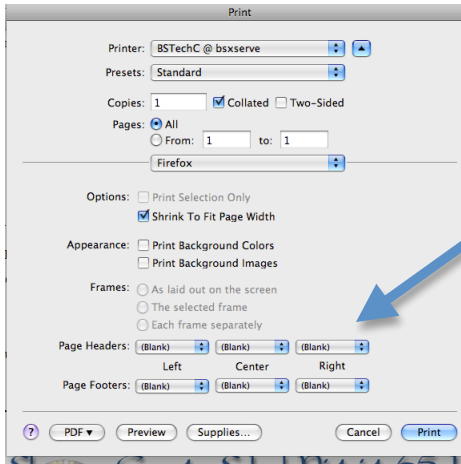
Print

Printer: BSTechC @ bsxserve

Presets: Standard

Copies: 1 Collated Two-Sided

Pages: All

From: 1 to: 1

Firefox

Options: Print Selection Only

Shrink To Fit Page Width

Appearance: Print Background Colors

Print Background Images

Frames: As laid out on the screen

The selected frame

Each frame separately

Page Headers: (Blank) (Blank) (Blank)

Left Center Right

Page Footers: (Blank) (Blank) (Blank)

?

PDF ▾

Preview

Supplies...

Cancel

Print